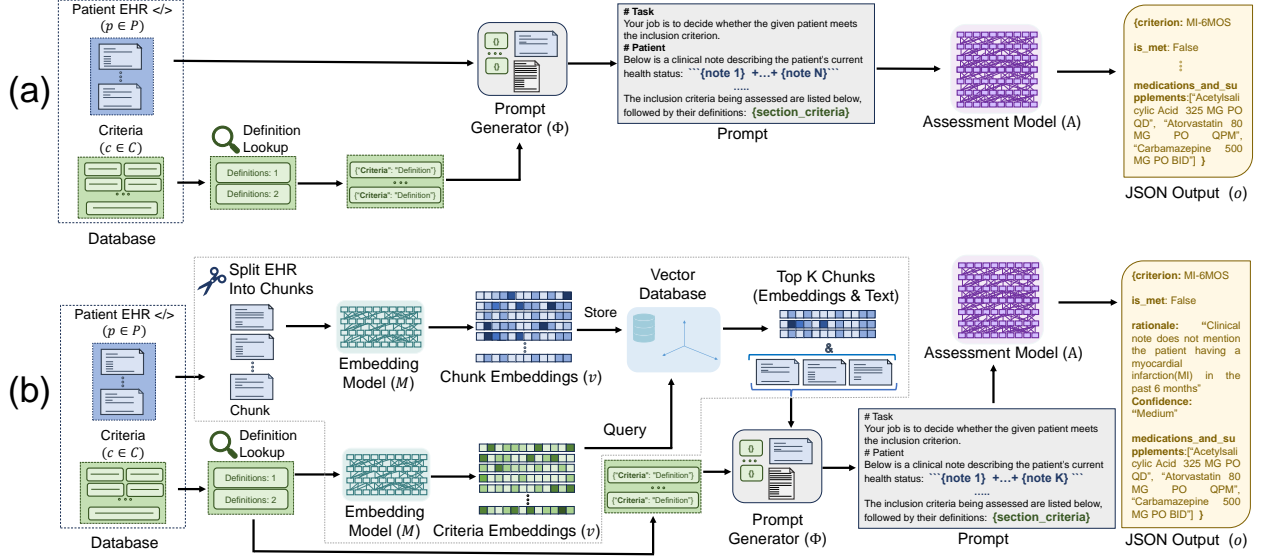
(a)

Patient EHR </>
($p \in P$)

Criteria
($c \in C$)

Database

Definition Lookup

Definitions: 1
Definitions: 2

{"Criteria": "Definition"}
{"Criteria": "Definition"}

Prompt Generator ($\Phi$)

# Task
Your job is to decide whether the given patient meets the inclusion criterion.
# Patient
Below is a clinical note describing the patient's current health status: ```{note 1} +...+ {note N}```
.....
The inclusion criteria being assessed are listed below, followed by their definitions: {section_criteria}

Prompt

Assessment Model ($A$)

{criterion: MI-6MOS
is_met: False
⋮
medications_and_supplements:["Acetylsalicylic Acid 325 MG PO QD", "Atorvastatin 80 MG PO QPM", "Carbamazepine 500 MG PO BID"] }

JSON Output ($o$)

(b)

Patient EHR </>
($p \in P$)

Criteria
($c \in C$)

Database

Split EHR Into Chunks

Chunk

Embedding Model ($M$)

Chunk Embeddings ($v$)

Store

Vector Database

Top K Chunks (Embeddings & Text)

&

Query

Definition Lookup

Definitions: 1
Definitions: 2

Embedding Model ($M$)

Criteria Embeddings ($v$)

{"Criteria": "Definition"}
{"Criteria": "Definition"}

Prompt Generator ($\Phi$)

# Task
Your job is to decide whether the given patient meets the inclusion criterion.
# Patient
Below is a clinical note describing the patient's current health status: ```{note 1} +...+ {note K}```
.....
The inclusion criteria being assessed are listed below, followed by their definitions: {section_criteria}

Prompt

Assessment Model ($A$)

{criterion: MI-6MOS
is_met: False
rationale: "Clinical note does not mention the patient having a myocardial infarction(MI) in the past 6 months"
Confidence: "Medium"
medications_and_supplements:["Acetylsalicylic Acid 325 MG PO QD", "Atorvastatin 80 MG PO QPM", "Carbamazepine 500 MG PO BID"] }

JSON Output ($o$)